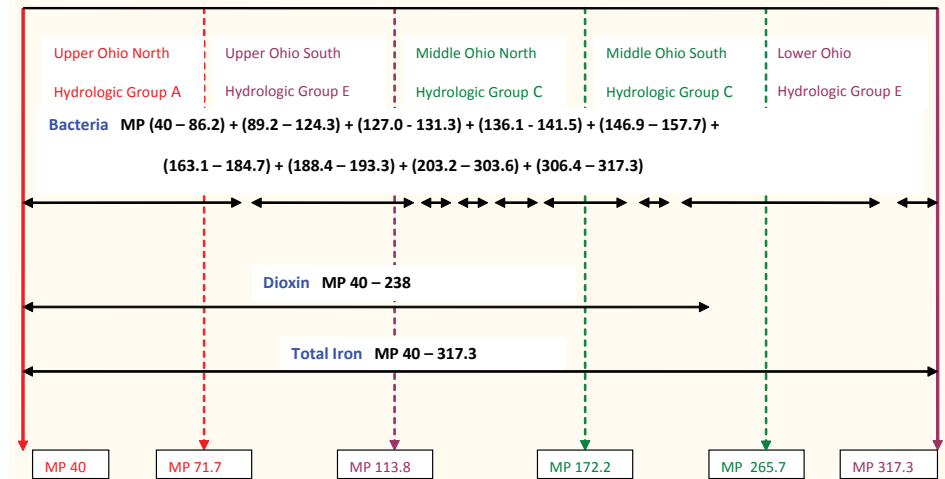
Upper Ohio North
Hydrologic Group A

Upper Ohio South
Hydrologic Group E

Middle Ohio North
Hydrologic Group C

Middle Ohio South
Hydrologic Group C

Lower Ohio
Hydrologic Group E

Bacteria MP (40 – 86.2) + (89.2 – 124.3) + (127.0 - 131.3) + (136.1 - 141.5) + (146.9 – 157.7) + (163.1 – 184.7) + (188.4 – 193.3) + (203.2 – 303.6) + (306.4 – 317.3)

Dioxin MP 40 – 238

Total Iron MP 40 – 317.3

MP 40

MP 71.7

MP 113.8

MP 172.2

MP 265.7

MP 317.3